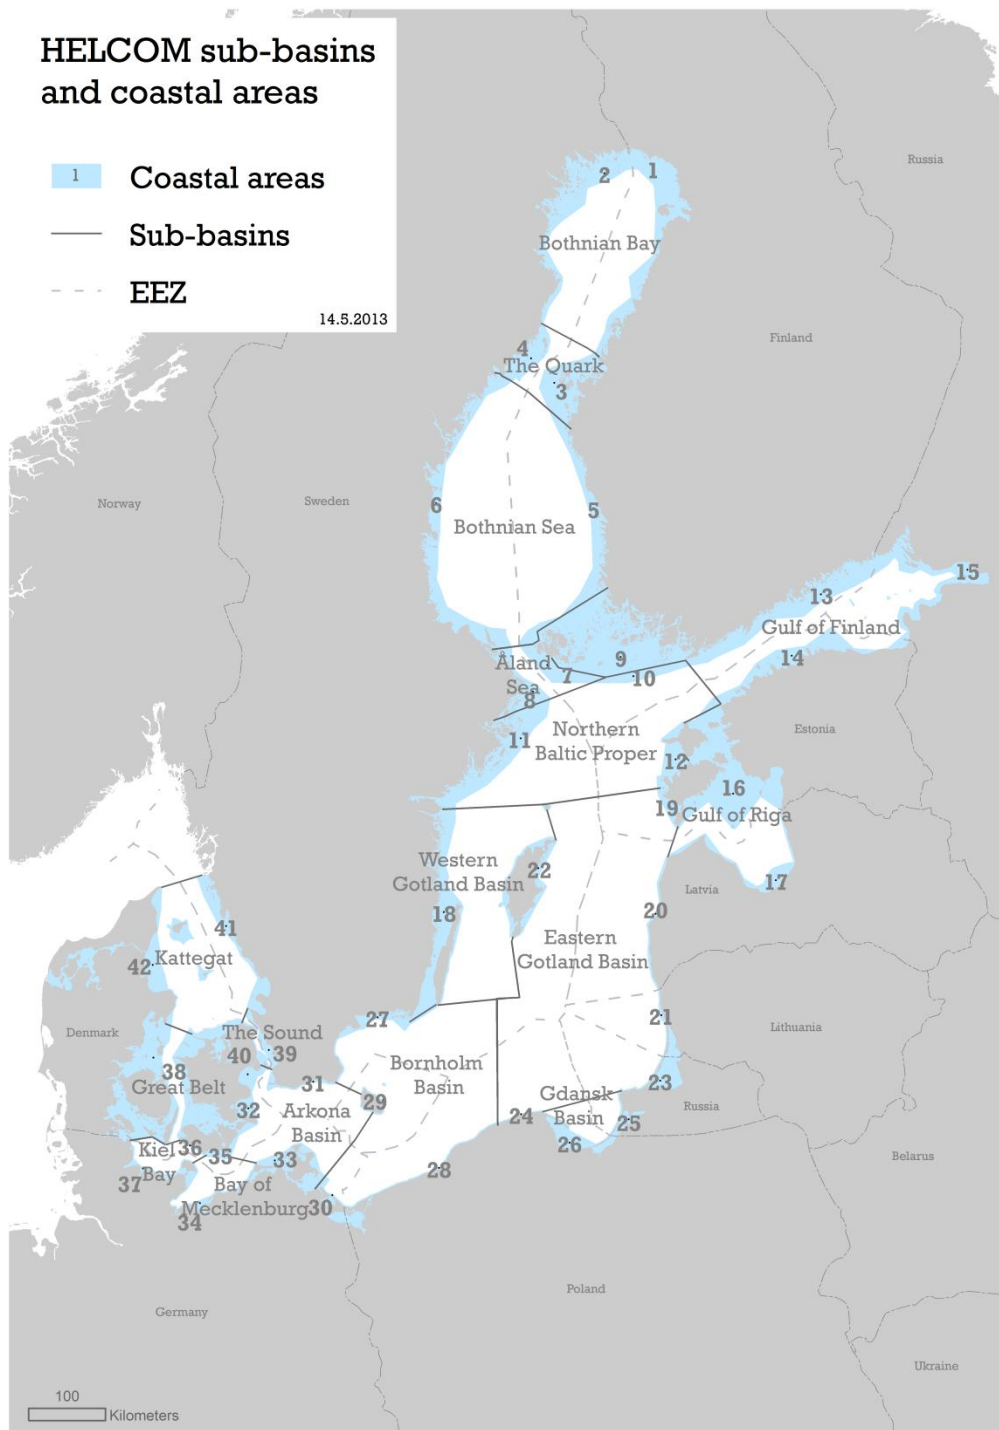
HELCOM sub-basins and coastal areas

1 Coastal areas

Sub-basins

EEZ

14.5.2013

Russia

2 1

Bothnian Bay

Finland

4
The Quark
3

Norway

Sweden

6

Bothnian Sea

5

15

13

Gulf of Finland

14

Åland Sea
7
8

9
10

Northern Baltic Proper

11

12

Estonia

16

19 Gulf of Riga

Western Gotland Basin

22

Latvia

17

18

20

41

Eastern Gotland Basin

42 Kattegat

27

21

Lithuania

Denmark

The Sound
40 39

38
Great Belt

Bornholm Basin

31

29

Gdansk Basin

23

32 Arkona Basin

24

Russia

25

26

Kiel 36
Bay
37

35

33

Bay of Mecklenburg 30

28

34

Belarus

Poland

Germany

Ukraine

100
Kilometers